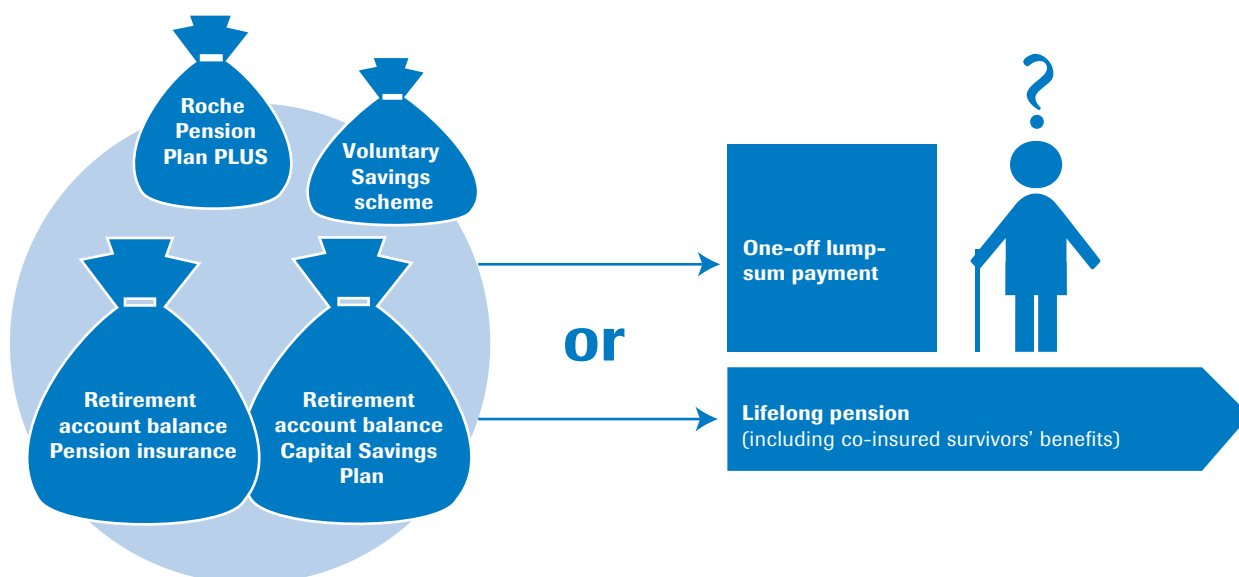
Roche Pension Plan PLUS

Voluntary Savings scheme

Retirement account balance Pension insurance

Retirement account balance Capital Savings Plan

or

One-off lump-sum payment

?

Lifelong pension
(including co-insured survivors' benefits)